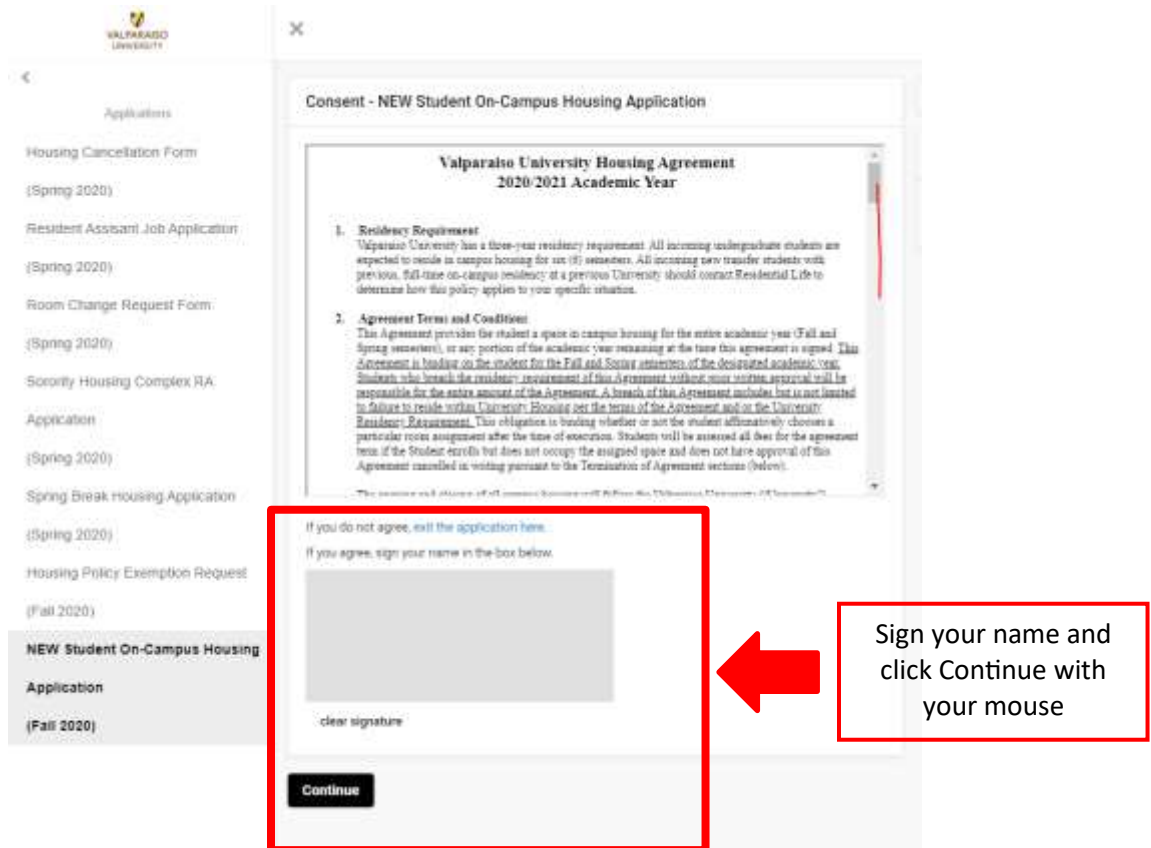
VALPARAISO UNIVERSITY

<

Applications

Housing Cancellation Form (Spring 2020)

Resident Assistant Job Application (Spring 2020)

Room Change Request Form (Spring 2020)

Sorority Housing Complex RA Application (Spring 2020)

Spring Break Housing Application (Spring 2020)

Housing Policy Exemption Request (Fall 2020)

NEW Student On-Campus Housing Application (Fall 2020)

×

Consent - NEW Student On-Campus Housing Application

Valparaiso University Housing Agreement
2020/2021 Academic Year

1. Residency Requirement
Valparaiso University has a three-year residency requirement. All incoming undergraduate students are expected to reside in campus housing for six (6) semesters. All incoming new transfer students with previous, full-time on-campus residency at a previous University should contact Residential Life to determine how this policy applies to your specific situation.

2. Agreement Terms and Conditions
This Agreement provides the student a space in campus housing for the entire academic year (Fall and Spring semesters), or any portion of the academic year remaining at the time this agreement is signed. This Agreement is binding on the student for the Fall and Spring semesters of the designated academic year. Students who breach the residency requirement of this Agreement without prior written approval will be responsible for the entire amount of the Agreement. A breach of this Agreement includes but is not limited to failure to reside within University Housing per the terms of the Agreement and/or the University Residency Requirement. This obligation is binding whether or not the student affirmatively chooses a particular room assignment after the time of execution. Students will be assessed all fees for the agreement term if the Student enrolls but does not occupy the assigned space and does not have approval of this Agreement cancelled in writing pursuant to the Termination of Agreement sections (below).

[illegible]

If you do not agree, exit the application here.

If you agree, sign your name in the box below.

clear signature

Continue

Sign your name and click Continue with your mouse